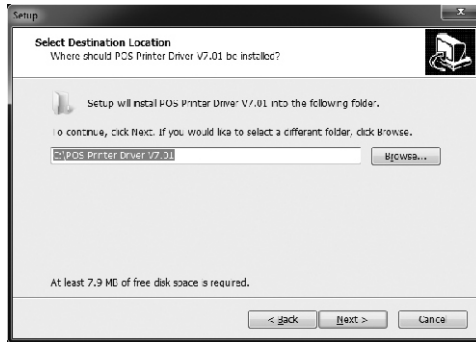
Setup

Select Destination Location
Where should POS Printer Driver V7.01 be installed?

Setup will install POS Printer Driver V7.01 into the following folder.

To continue, click Next. If you would like to select a different folder, click Browse.

E:\POS Printer Driver V7.01

Browse...

At least 7.9 MB of free disk space is required.

< Back

Next >

Cance